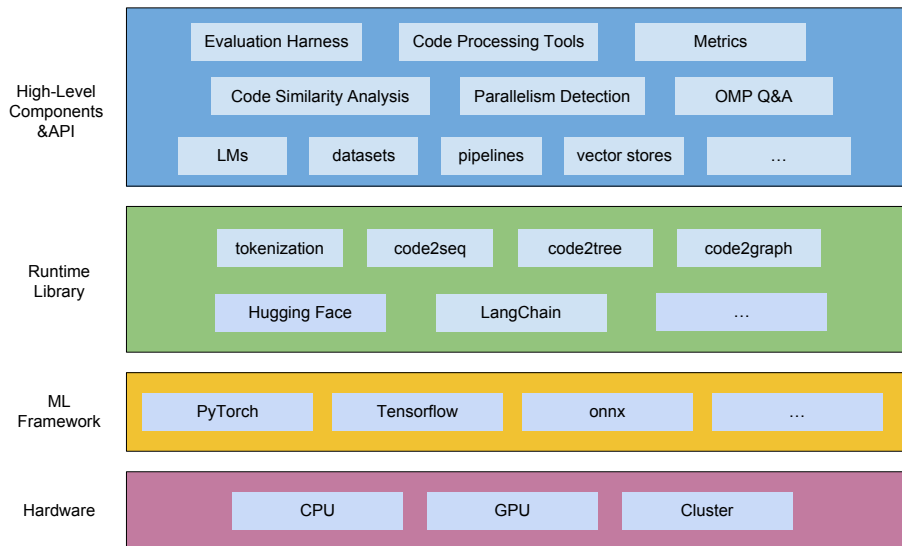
High-Level Components &API

Evaluation Harness
Code Processing Tools
Metrics
Code Similarity Analysis
Parallelism Detection
OMP Q&A
LMs
datasets
pipelines
vector stores
…

Runtime Library

tokenization
code2seq
code2tree
code2graph
Hugging Face
LangChain
…

ML Framework

PyTorch
Tensorflow
onnx
…

Hardware

CPU
GPU
Cluster